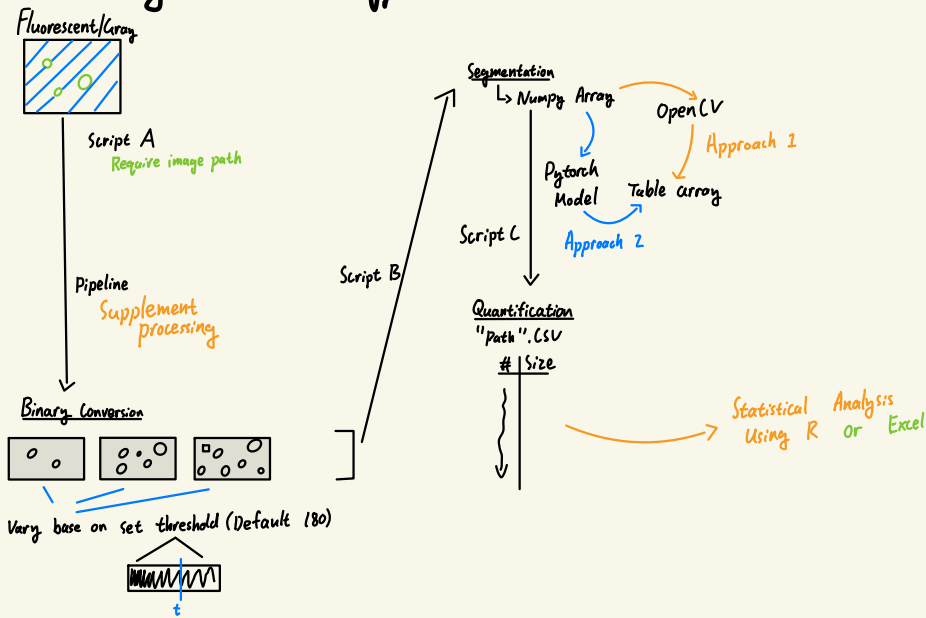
Fluorescent/Gray

Script A
Require image path

Pipeline
Supplement processing

Binary Conversion

Vary base on set threshold (Default 180)

t

Script B

Segmentation
↳ Numpy Array

OpenCV

Approach 1

Pytorch Model

Table array

Script C

Approach 2

Quantification
"Path".CSV

# | Size

Statistical Analysis Using R or Excel